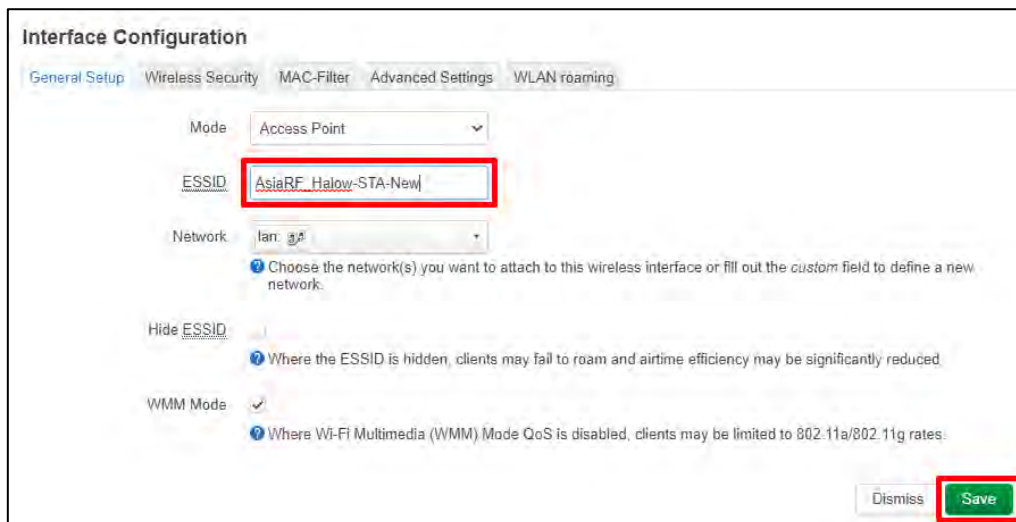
Interface Configuration

General Setup Wireless Security MAC-Filter Advanced Settings WLAN roaming

Mode Access Point

ESSID AsiaRF_Halow-STA-New

Network lan:

Choose the network(s) you want to attach to this wireless interface or fill out the *custom* field to define a new network.

Hide ESSID

Where the ESSID is hidden, clients may fail to roam and airtime efficiency may be significantly reduced.

WMM Mode ✓

Where Wi-Fi Multimedia (WMM) Mode QoS is disabled, clients may be limited to 802.11a/802.11g rates.

Dismiss Save